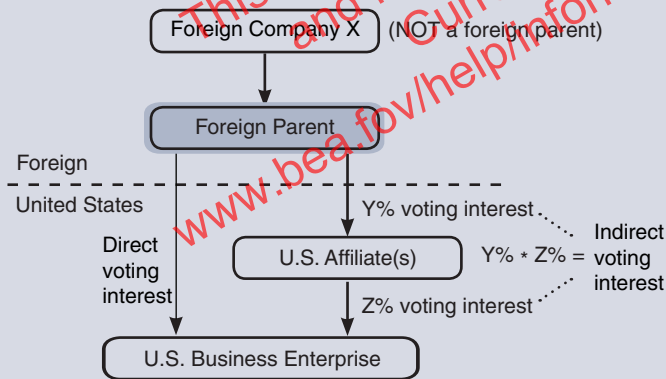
Foreign Company X (NOT a foreign parent)

Foreign Parent

Foreign

United States

Direct voting interest

Y% voting interest

U.S. Affiliate(s)

$Y\% * Z\% =$ Indirect voting interest

Z% voting interest

U.S. Business Enterprise

This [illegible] and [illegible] Cur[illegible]
www.bea.fov/help/infor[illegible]